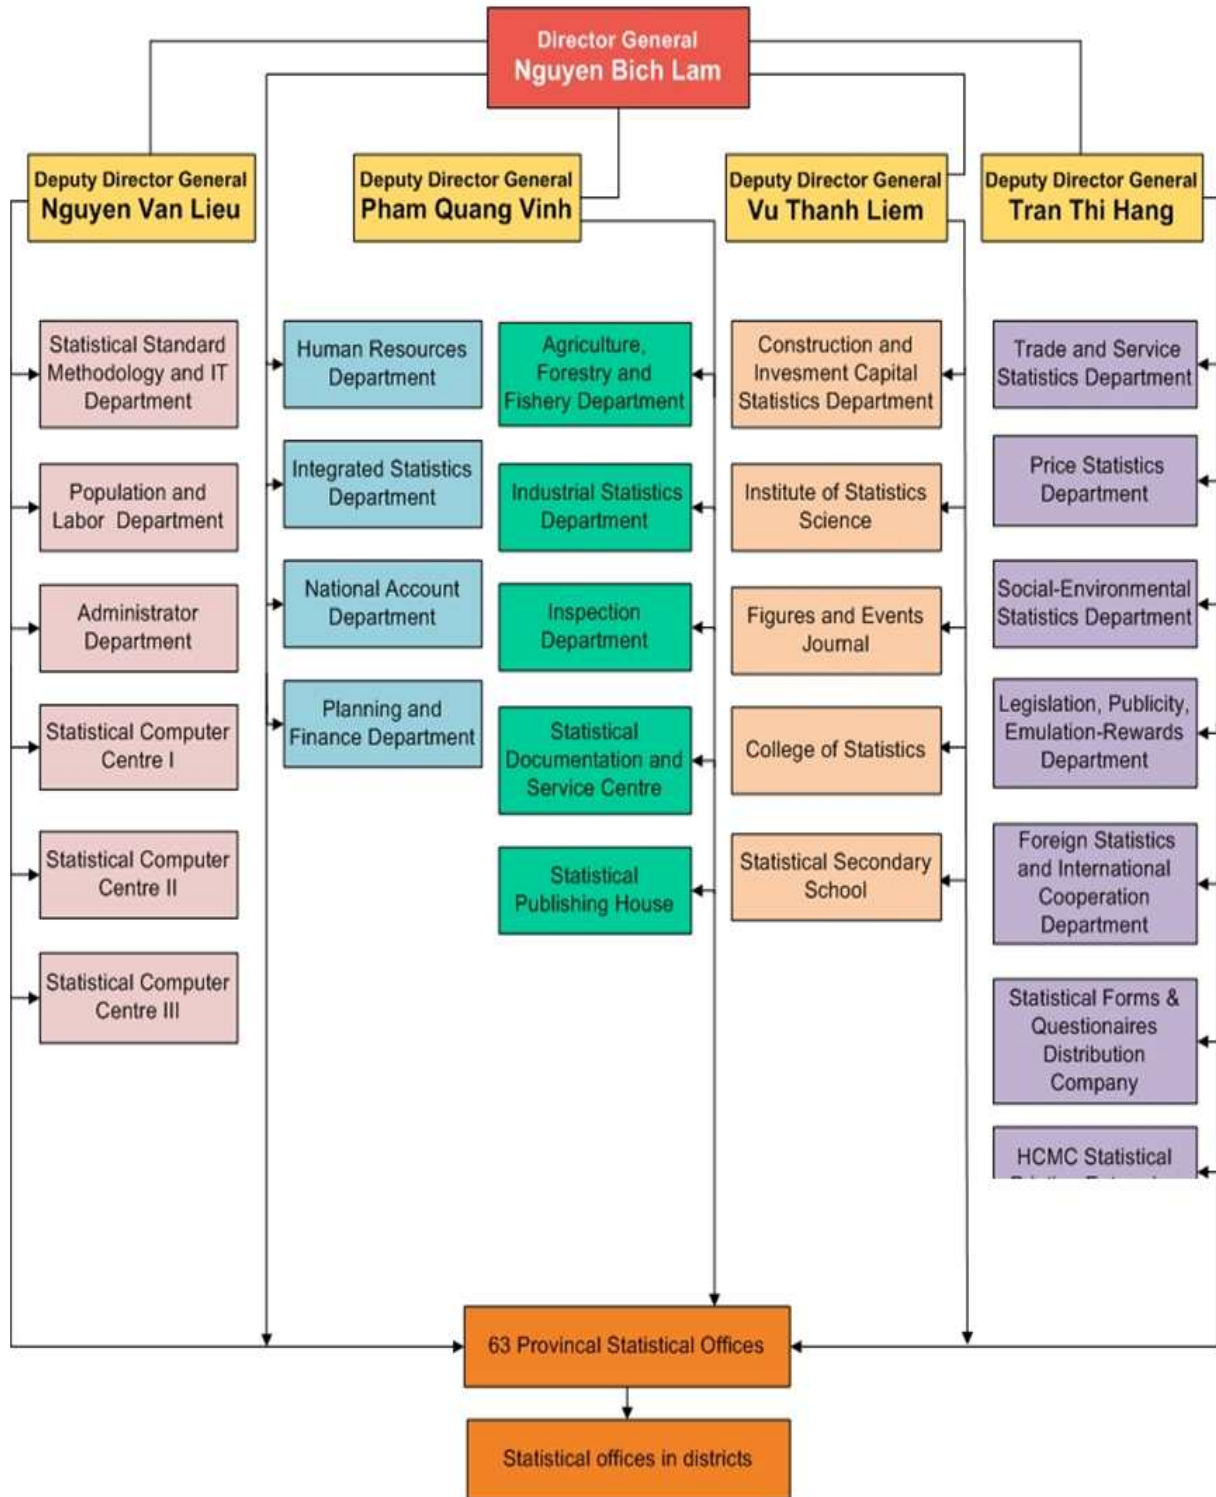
Director General
Nguyen Bich Lam

Deputy Director General
Nguyen Van Lieu

Deputy Director General
Pham Quang Vinh

Deputy Director General
Vu Thanh Liem

Deputy Director General
Tran Thi Hang

Statistical Standard Methodology and IT Department

Population and Labor Department

Administrator Department

Statistical Computer Centre I

Statistical Computer Centre II

Statistical Computer Centre III

Human Resources Department

Integrated Statistics Department

National Account Department

Planning and Finance Department

Agriculture, Forestry and Fishery Department

Industrial Statistics Department

Inspection Department

Statistical Documentation and Service Centre

Statistical Publishing House

Construction and Invesment Capital Statistics Department

Institute of Statistics Science

Figures and Events Journal

College of Statistics

Statistical Secondary School

Trade and Service Statistics Department

Price Statistics Department

Social-Environmental Statistics Department

Legislation, Publicity, Emulation-Rewards Department

Foreign Statistics and International Cooperation Department

Statistical Forms & Questionaires Distribution Company

HCMC Statistical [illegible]

63 Provincal Statistical Offices

Statistical offices in districts